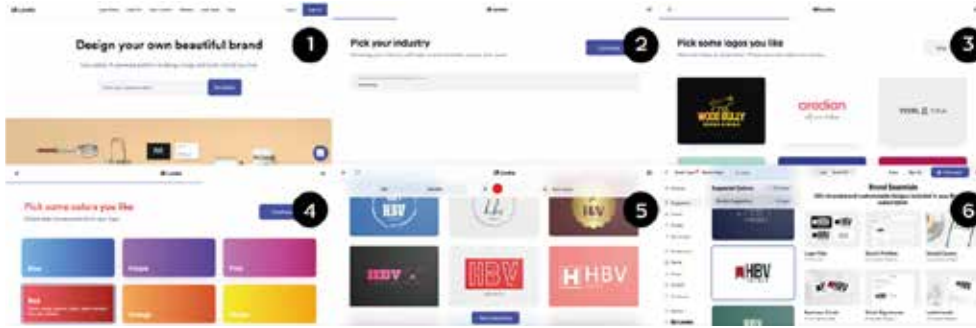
Looka

Design your own beautiful brand

1

Pick your industry

2

Pick some logos you like

3

WOOD BULLY

oredian

Pick some colors you like

4

Blue

Purple

Pink

Red

Orange

Yellow

Looka

HBV

HBV

HBV

HBV

HBV

5

Suggested Options

HBV

Brand Essentials

Logo Files

Social Profiles

Business Cards

Email Signatures

6